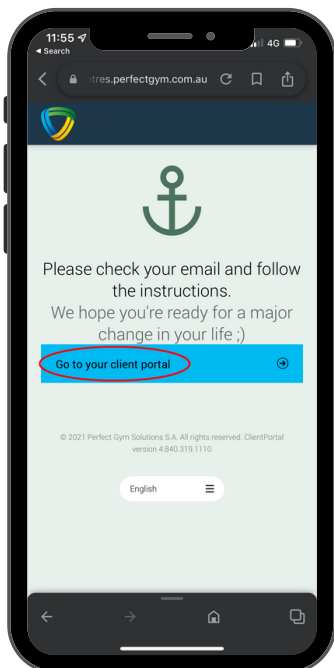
11:55
◄ Search
4G

ntres.perfectgym.com.au

Please check your email and follow the instructions.
We hope you're ready for a major change in your life ;)

Go to your client portal

© 2021 Perfect Gym Solutions S.A. All rights reserved. ClientPortal version 4.840.319.1110

English